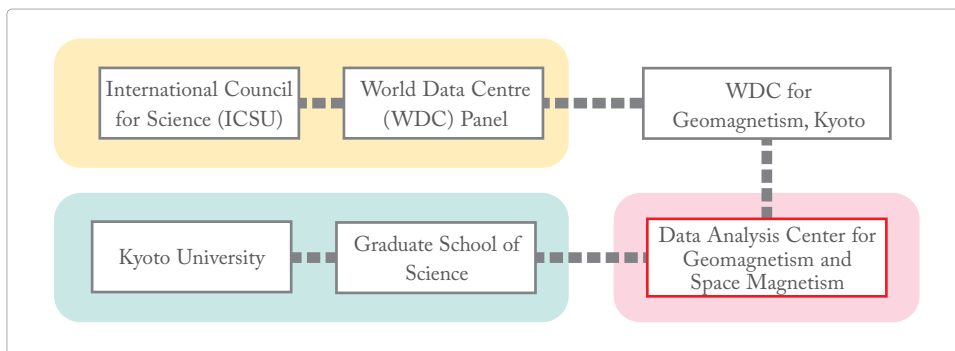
International Council for Science (ICSU)

World Data Centre (WDC) Panel

WDC for Geomagnetism, Kyoto

Kyoto University

Graduate School of Science

Data Analysis Center for Geomagnetism and Space Magnetism